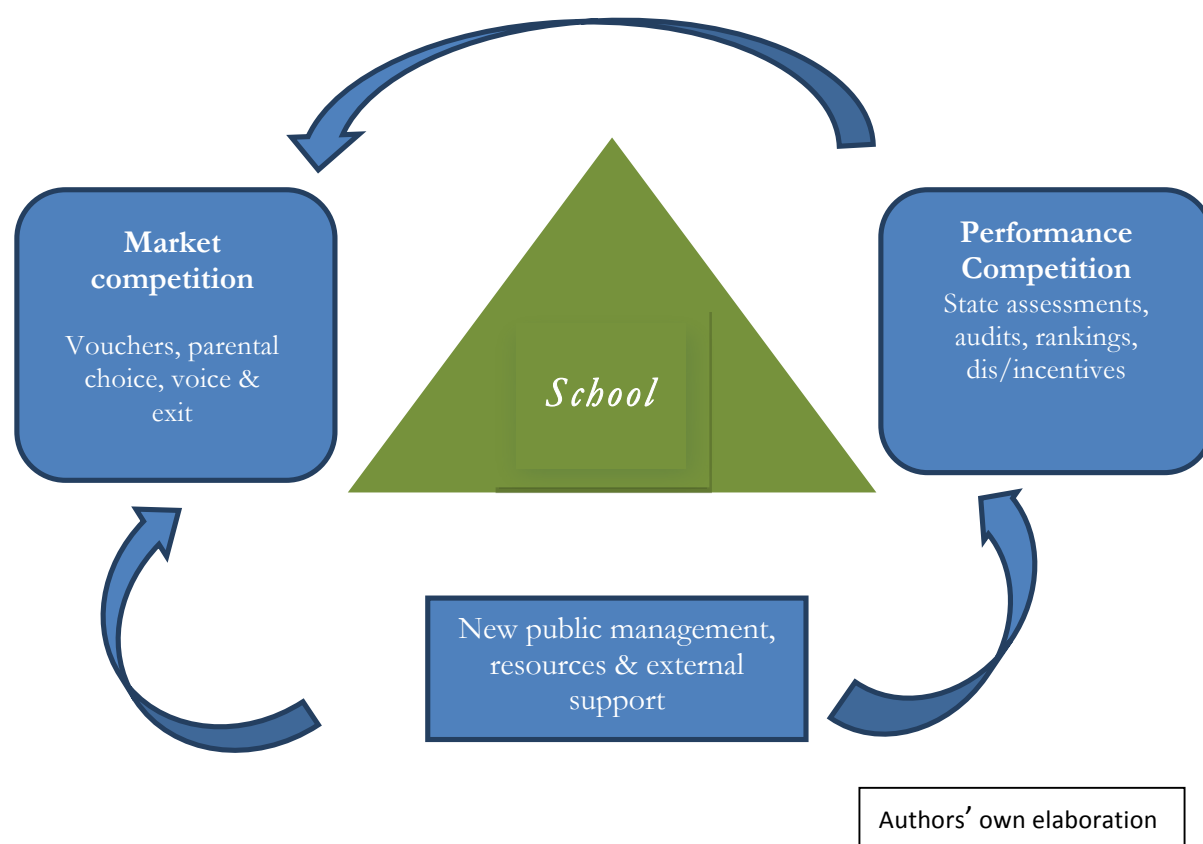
Market competition

Vouchers, parental choice, voice & exit

School

Performance Competition

State assessments, audits, rankings, dis/incentives

New public management, resources & external support

Authors' own elaboration